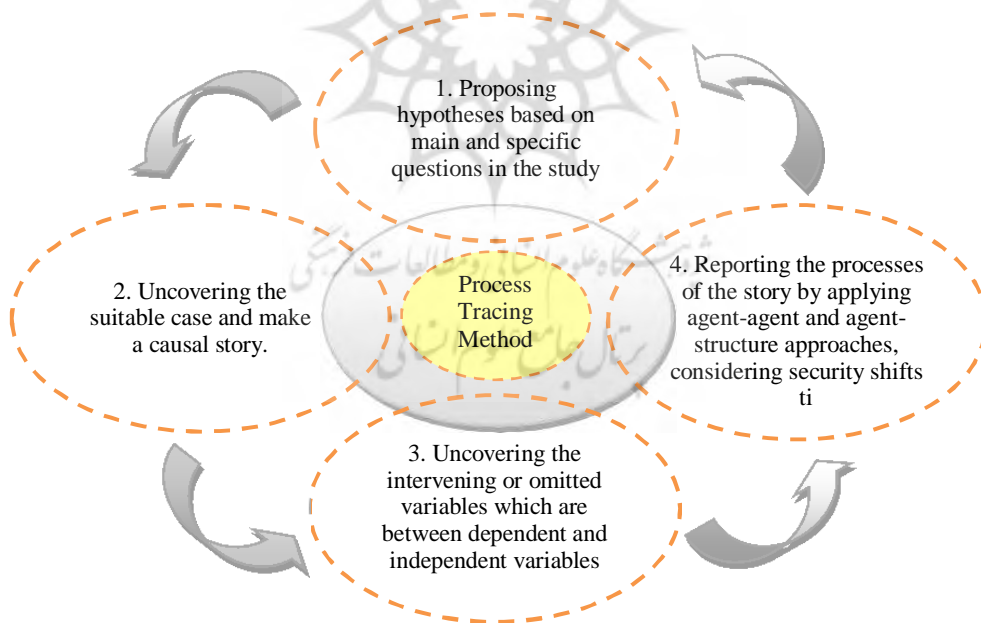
1. Proposing hypotheses based on main and specific questions in the study

2. Uncovering the suitable case and make a causal story.

Process Tracing Method

4. Reporting the processes of the story by applying agent-agent and agent-structure approaches, considering security shifts ti

3. Uncovering the intervening or omitted variables which are between dependent and independent variables